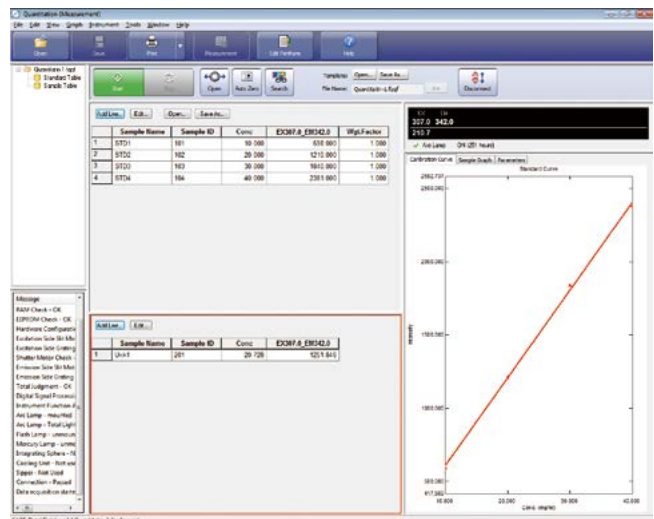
Quantitation (Measurement)
File Edit View Graph Instrument Tools Window Help
Open Save Print Measurement Edit Parameters Help

Quantitation 1.fqd
Standard Table
Sample Table

Start Stop Open Auto Zero Search Templates Open... Save As... File Name: Quantitation1.fqd Disconnect

Add Line... Edit... Open... Save As...

| | Sample Name | Sample ID | Conc | EX307.0_EM342.0 | Wgt.Factor |
|---|---|---|---|---|---|
| 1 | STD1 | 101 | 10.000 | 638.000 | 1.000 |
| 2 | STD2 | 102 | 20.000 | 1210.000 | 1.000 |
| 3 | STD3 | 103 | 30.000 | 1842.000 | 1.000 |
| 4 | STD4 | 104 | 40.000 | 2381.000 | 1.000 |

EX EM
307.0 342.0
210.7

Xe Lamp ON (251 hours)

Calibration Curve Sample Graph Parameters
Standard Curve
2582.737
2500.000
2000.000
1500.000
1000.000
500.000
417.582
Intensity
10.000 20.000 30.000 40.000
Conc. (mg/ml)

Add Line... Edit...

| | Sample Name | Sample ID | Conc | EX307.0_EM342.0 |
|---|---|---|---|---|
| 1 | Unk1 | 201 | 20.728 | 1251.840 |

Message
RAM Check - OK
EEPROM Check - OK
Hardware Configurati
Excitation Side Slit Mo
Excitation Side Grating
Shutter Motor Check -
Emission Side Slit Mot
Emission Side Grating
Total Judgment - OK
Digital Signal Processi
Instrument Function A
Arc Lamp - mounted
Arc Lamp - Total Light
Flash Lamp - unmoun
Mercury Lamp - unmo
Integrating Sphere - N
Cooling Unit - Not use
Sipper - Not Used
Connection - Passed
Data acquisition starte